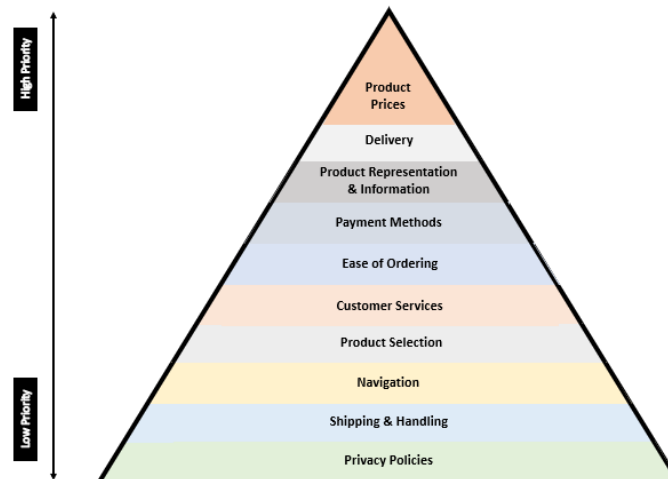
High Priority

Low Priority

Product Prices

Delivery

Product Representation & Information

Payment Methods

Ease of Ordering

Customer Services

Product Selection

Navigation

Shipping & Handling

Privacy Policies